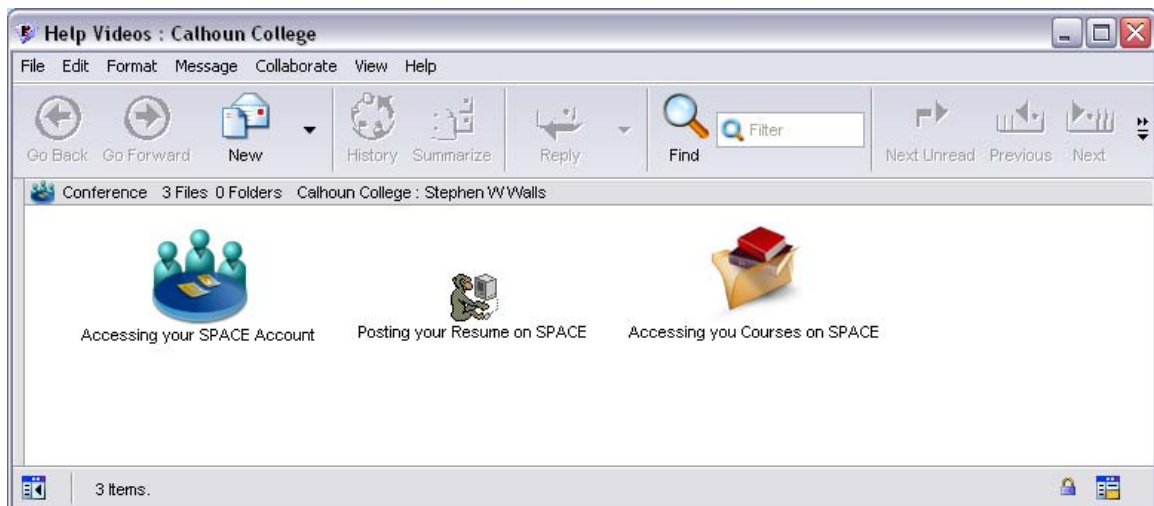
Help Videos : Calhoun College

File Edit Format Message Collaborate View Help

Go Back Go Forward New History Summarize Reply Find Filter Next Unread Previous Next

Conference 3 Files 0 Folders Calhoun College : Stephen W Walls

Accessing your SPACE Account

Posting your Resume on SPACE

Accessing you Courses on SPACE

3 Items.